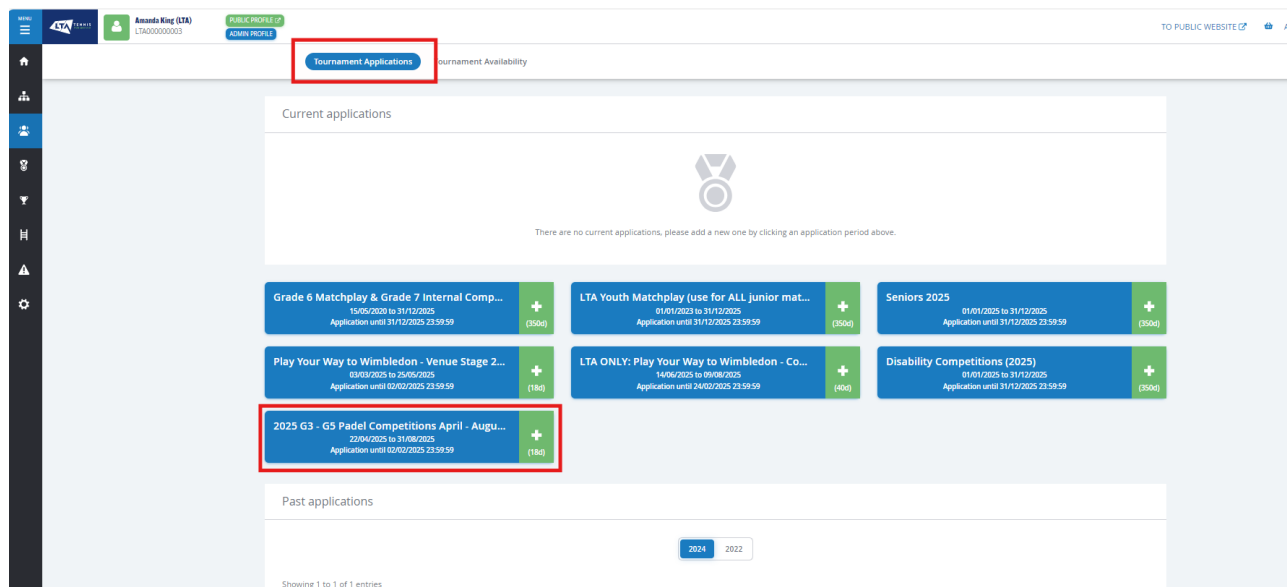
MENU

LTA TENNIS

Amanda King (LTA)
LTA000000003

PUBLIC PROFILE
ADMIN PROFILE

TO PUBLIC WEBSITE

Tournament Applications ournament Availability

Current applications

There are no current applications, please add a new one by clicking an application period above.

Grade 6 Matchplay & Grade 7 Internal Comp...
15/05/2020 to 31/12/2025
Application until 31/12/2025 23:59:59
(350d)

LTA Youth Matchplay (use for ALL junior mat...
01/01/2023 to 31/12/2025
Application until 31/12/2025 23:59:59
(350d)

Seniors 2025
01/01/2025 to 31/12/2025
Application until 31/12/2025 23:59:59
(350d)

Play Your Way to Wimbledon - Venue Stage 2...
03/03/2025 to 25/05/2025
Application until 02/02/2025 23:59:59
(18d)

LTA ONLY: Play Your Way to Wimbledon - Co...
14/06/2025 to 09/08/2025
Application until 24/02/2025 23:59:59
(40d)

Disability Competitions (2025)
01/01/2025 to 31/12/2025
Application until 31/12/2025 23:59:59
(350d)

2025 G3 - G5 Padel Competitions April - Augu...
22/04/2025 to 31/08/2025
Application until 02/02/2025 23:59:59
(18d)

Past applications

2024 2022

Showing 1 to 1 of 1 entries